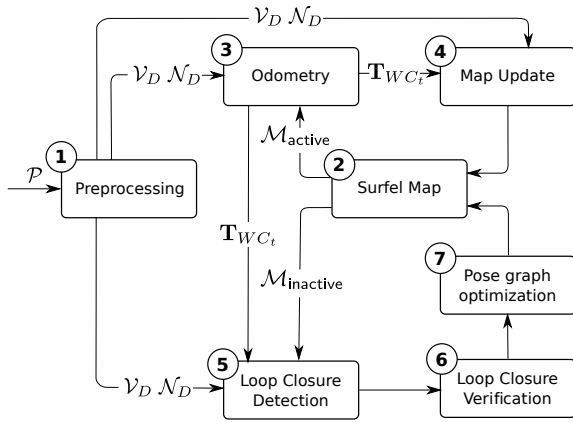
$\mathcal{V}_D \; \mathcal{N}_D$

$\mathcal{V}_D \; \mathcal{N}_D$

3 Odometry

$\mathbf{T}_{WC_t}$

4 Map Update

$\mathcal{P}$

1 Preprocessing

$\mathcal{M}_{\text{active}}$

2 Surfel Map

$\mathbf{T}_{WC_t}$

$\mathcal{M}_{\text{inactive}}$

7 Pose graph optimization

$\mathcal{V}_D \; \mathcal{N}_D$

5 Loop Closure Detection

6 Loop Closure Verification